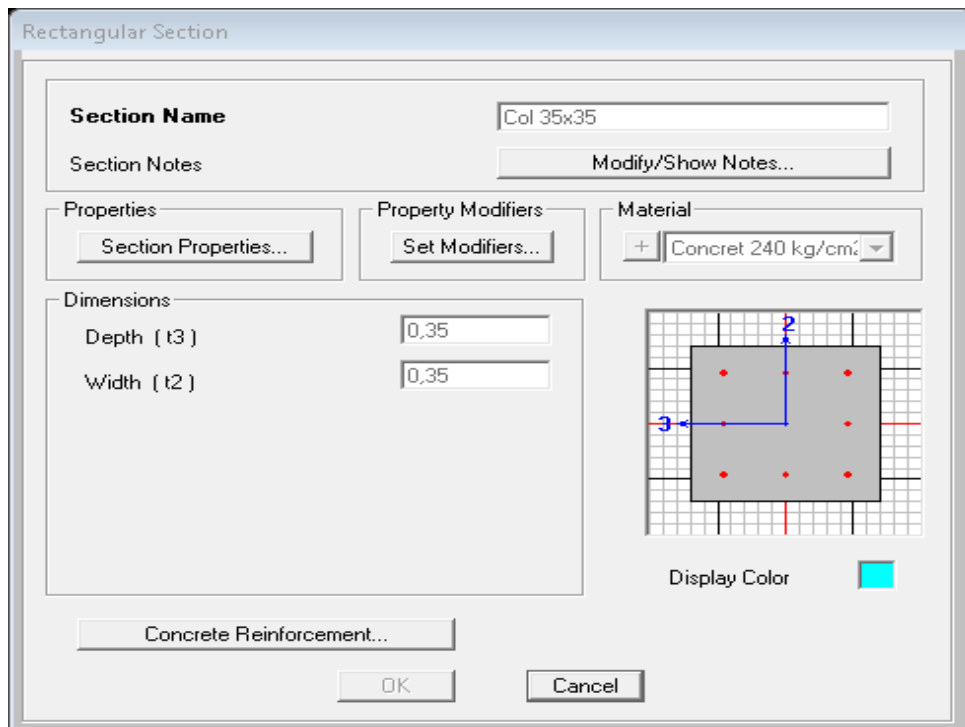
Rectangular Section

Section Name
Col 35x35

Section Notes
Modify/Show Notes...

Properties
Section Properties...

Property Modifiers
Set Modifiers...

Material
+
Concret 240 kg/cm2

Dimensions
Depth ( t3 )
0,35
Width ( t2 )
0,35

2
3

Display Color

Concrete Reinforcement...

OK
Cancel